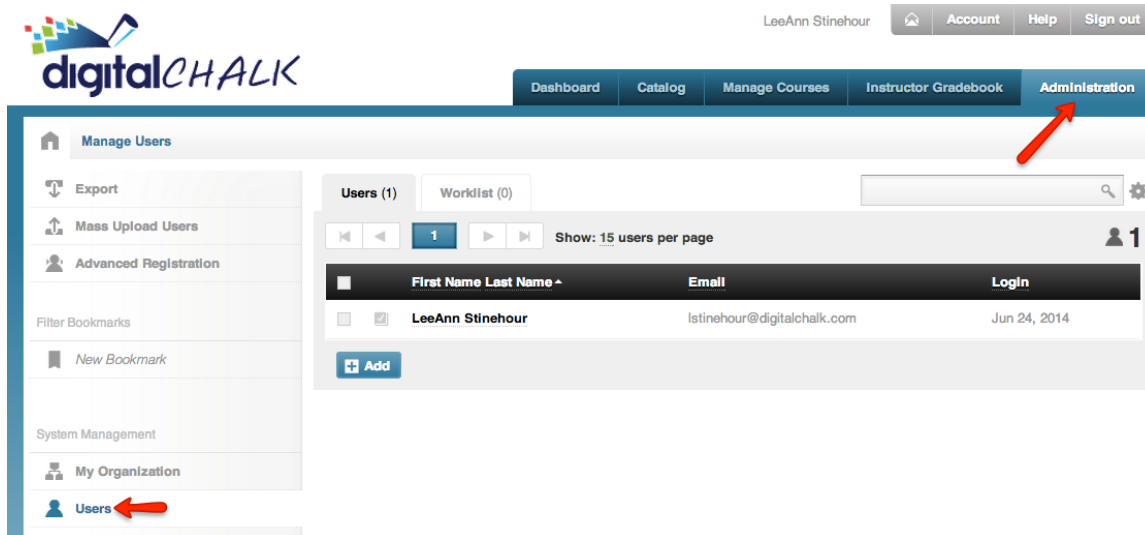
digitalCHALK

LeeAnn Stinehour Account Help Sign out

Dashboard Catalog Manage Courses Instructor Gradebook Administration

Manage Users

Export
Mass Upload Users
Advanced Registration

Filter Bookmarks
New Bookmark

System Management
My Organization
Users

Users (1) Worklist (0)

1 Show: 15 users per page 1

| | First Name Last Name | Email | Login |
|---|---|---|---|
| | LeeAnn Stinehour | lstinehour@digitalchalk.com | Jun 24, 2014 |

Add